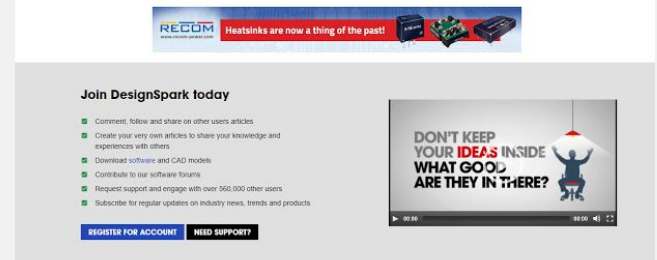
RECOM
www.recom-power.com
Heatsinks are now a thing of the past!

Join DesignSpark today

Comment, follow and share on other users articles
Create your very own articles to share your knowledge and experiences with others
Download software and CAD models
Contribute to our software forums
Request support and engage with over 560,000 other users
Subscribe for regular updates on industry news, trends and products

REGISTER FOR ACCOUNT
NEED SUPPORT?

DON'T KEEP YOUR IDEAS INSIDE WHAT GOOD ARE THEY IN THERE?

00:00
00:00